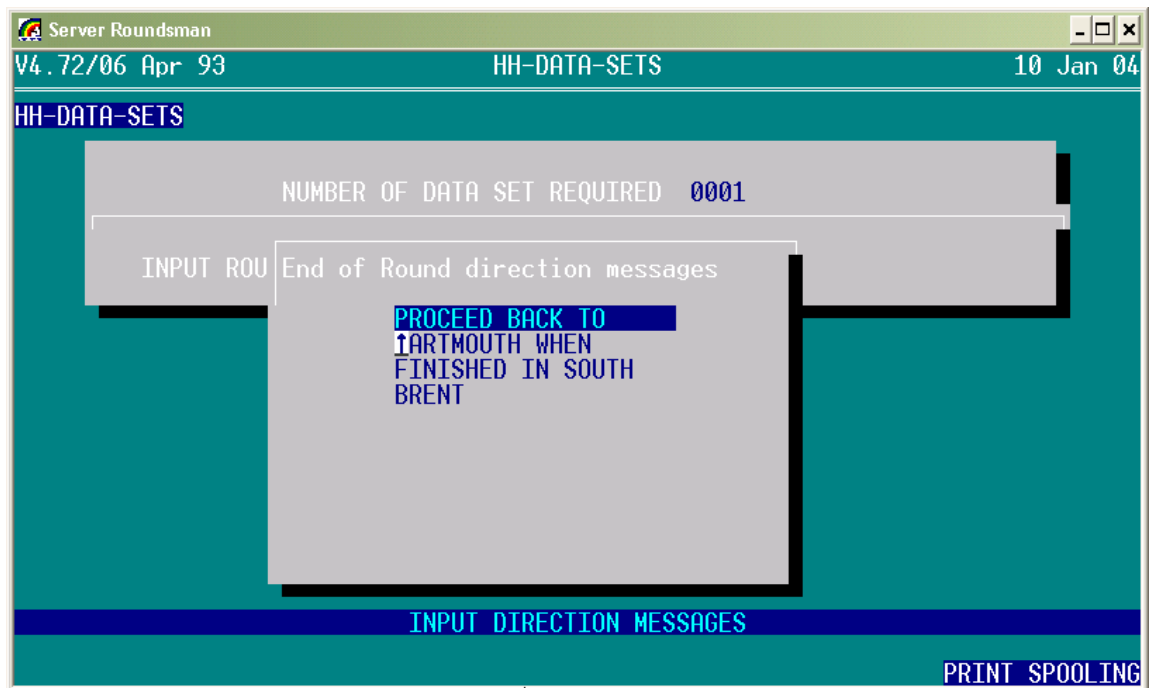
Server Roundsman

V4.72/06 Apr 93 HH-DATA-SETS 10 Jan 04

HH-DATA-SETS

NUMBER OF DATA SET REQUIRED 0001

INPUT ROU

End of Round direction messages

PROCEED BACK TO
↑ARTMOUTH WHEN
FINISHED IN SOUTH
BRENT

INPUT DIRECTION MESSAGES

PRINT SPOOLING